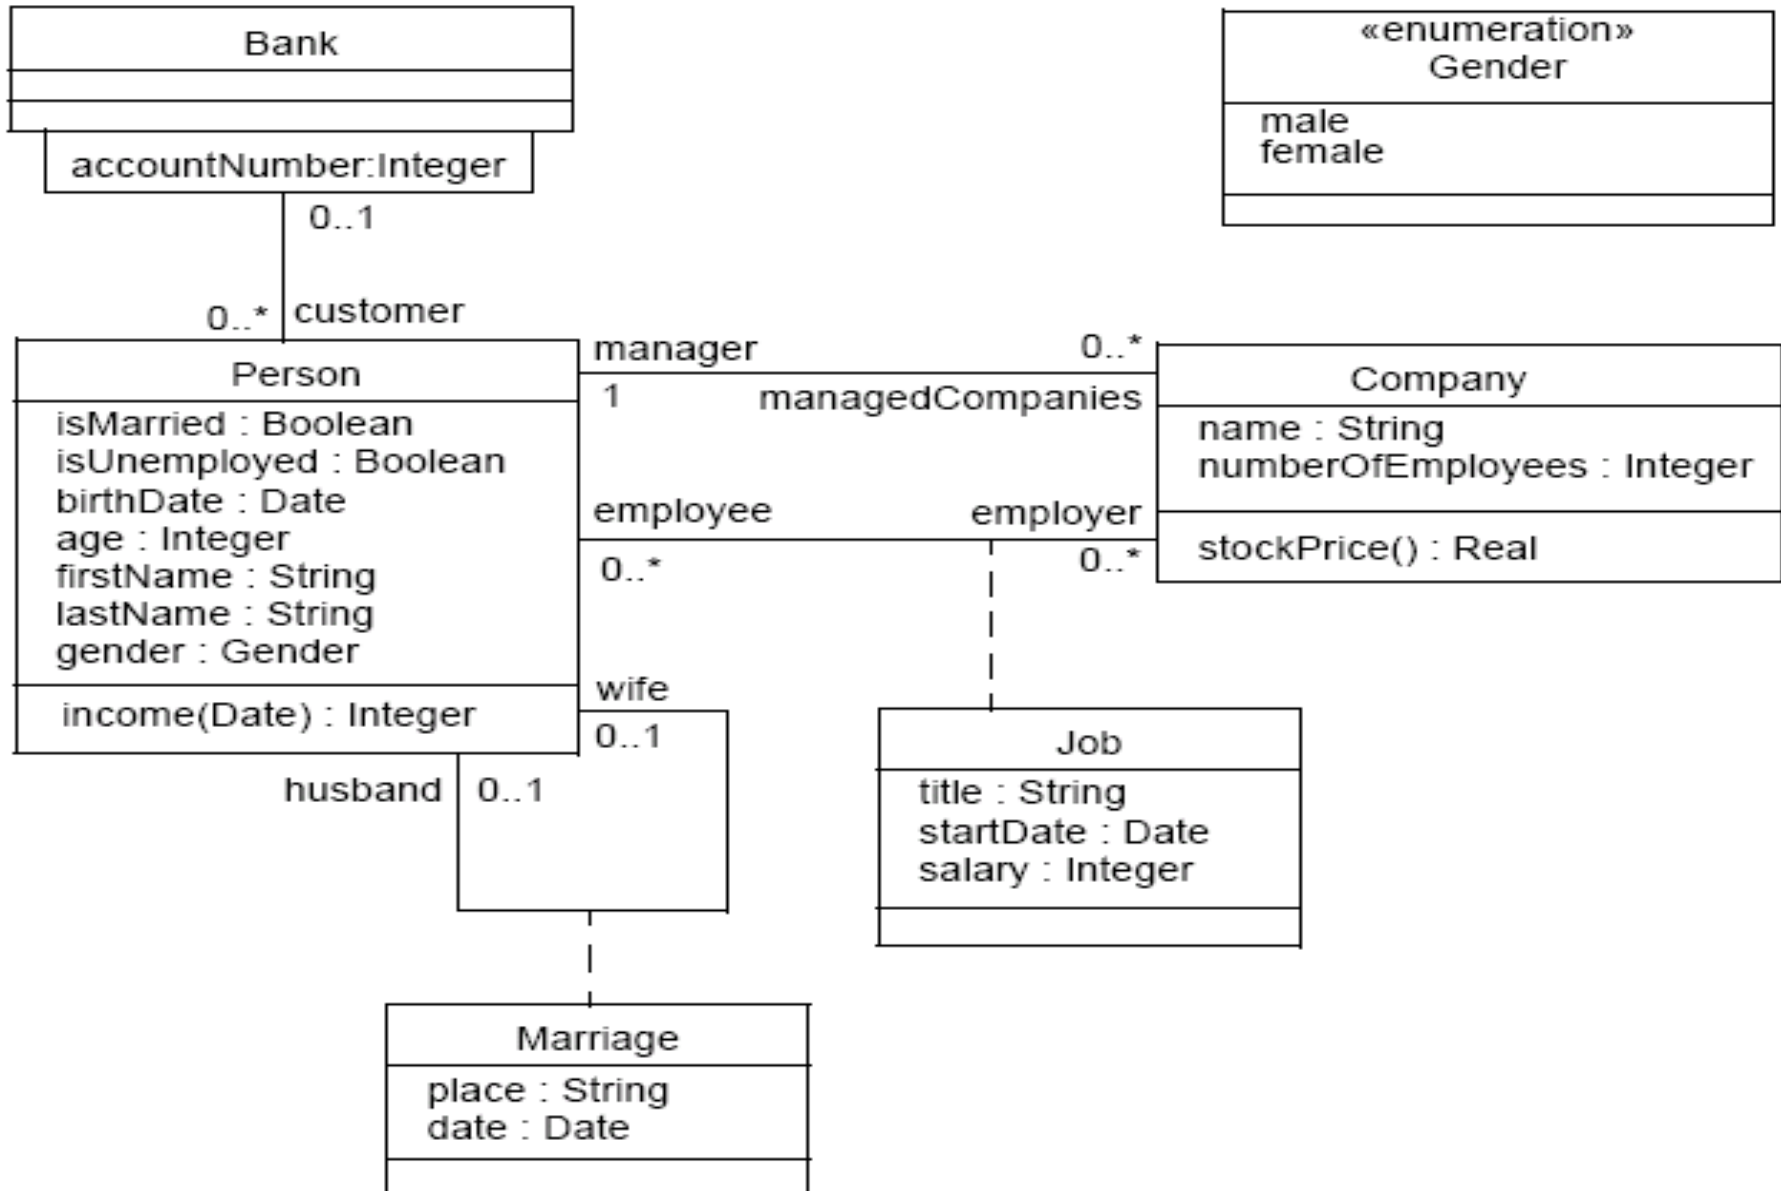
Bank

accountNumber:Integer

0..1

0..* customer

«enumeration»
Gender

male
female

Person

isMarried : Boolean
isUnemployed : Boolean
birthDate : Date
age : Integer
firstName : String
lastName : String
gender : Gender

income(Date) : Integer

manager

1

managedCompanies

0..*

Company

name : String
numberOfEmployees : Integer

stockPrice() : Real

employee

employer

0..*

0..*

wife

0..1

husband

0..1

Job

title : String
startDate : Date
salary : Integer

Marriage

place : String
date : Date